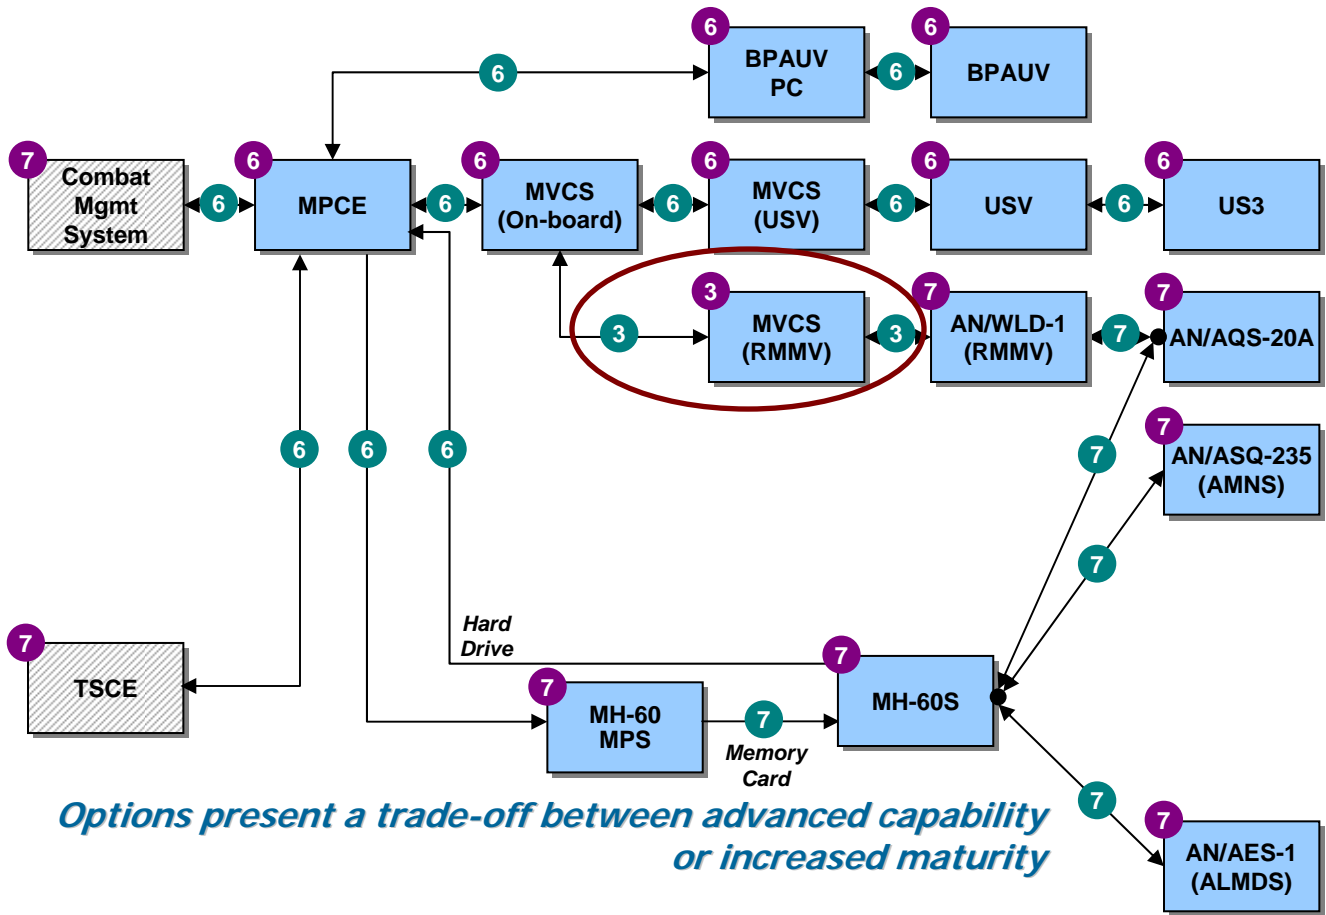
6 BPAUV PC
6
6 BPAUV
6

7 Combat Mgmt System
6
6 MPCE
6
6 MVCS (On-board)
6
6 MVCS (USV)
6
6 USV
6
6 US3

3
3 MVCS (RMMV)
3
7 AN/WLD-1 (RMMV)
7
7 AN/AQS-20A

6
6
6

7
7 AN/ASQ-235 (AMNS)
7

Hard Drive

7 TSCE

7 MH-60 MPS
7
Memory Card
7 MH-60S

7
7 AN/AES-1 (ALMDS)

Options present a trade-off between advanced capability or increased maturity